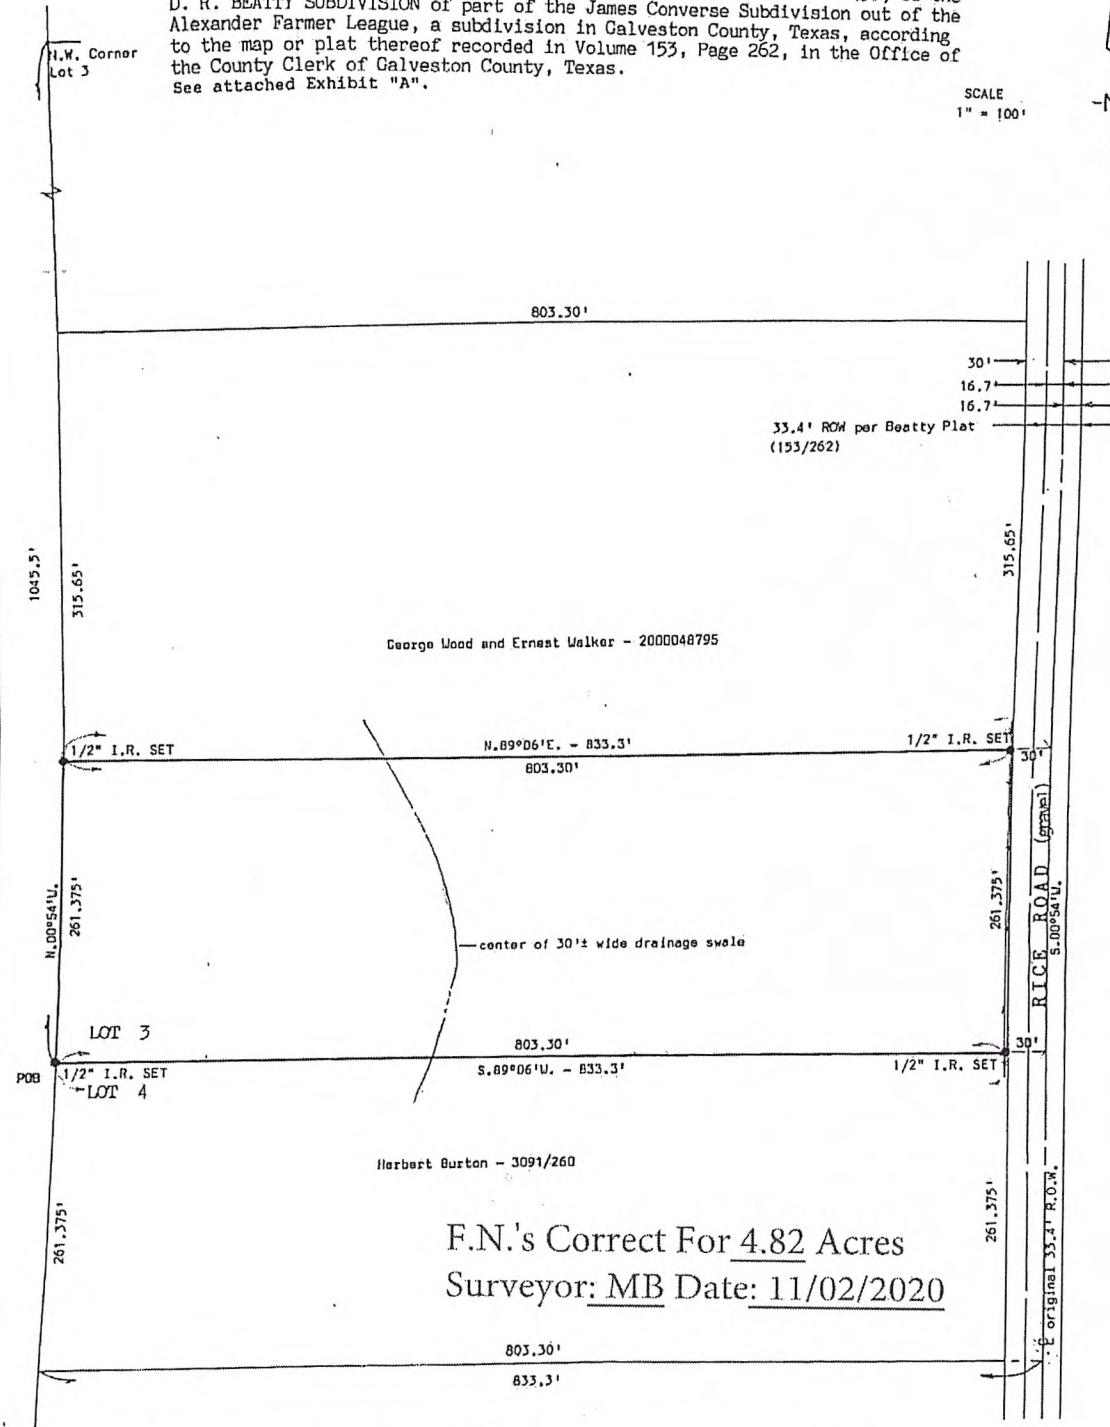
D. R. BEATTY SUBDIVISION of part of the James Converse Subdivision out of the Alexander Farmer League, a subdivision in Galveston County, Texas, according to the map or plat thereof recorded in Volume 153, Page 262, in the Office of the County Clerk of Galveston County, Texas.
See attached Exhibit "A".

N.W. Corner Lot 3

SCALE
1" = 100'

-N

803.30'

30'
16.7'
16.7'
33.4' ROW per Beatty Plat (153/262)

1045.5'

315.65'

315.65'

George Wood and Ernest Walker - 2000048795

1/2" I.R. SET
N.89°06'E. - 833.3'
803.30'
1/2" I.R. SET
30'

N.00°54'W.
261.375'

center of 30'± wide drainage swale

261.375'
RICE ROAD (gravel)
S.00°54'W.

LOT 3
803.30'
30'
POB
1/2" I.R. SET
S.89°06'W. - 833.3'
1/2" I.R. SET
LOT 4

Herbert Burton - 3091/260

261.375'

F.N.'s Correct For 4.82 Acres
Surveyor: MB Date: 11/02/2020

261.375'
original 33.4' R.O.W.

803.30'
833.3'